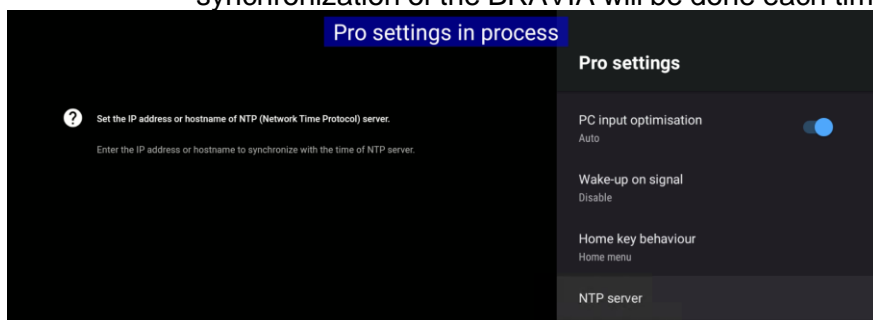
synchronization of the BRAVIA will be done each tim

Pro settings in process

Set the IP address or hostname of NTP (Network Time Protocol) server.

Enter the IP address or hostname to synchronize with the time of NTP server.

Pro settings

PC input optimisation
Auto

Wake-up on signal
Disable

Home key behaviour
Home menu

NTP server